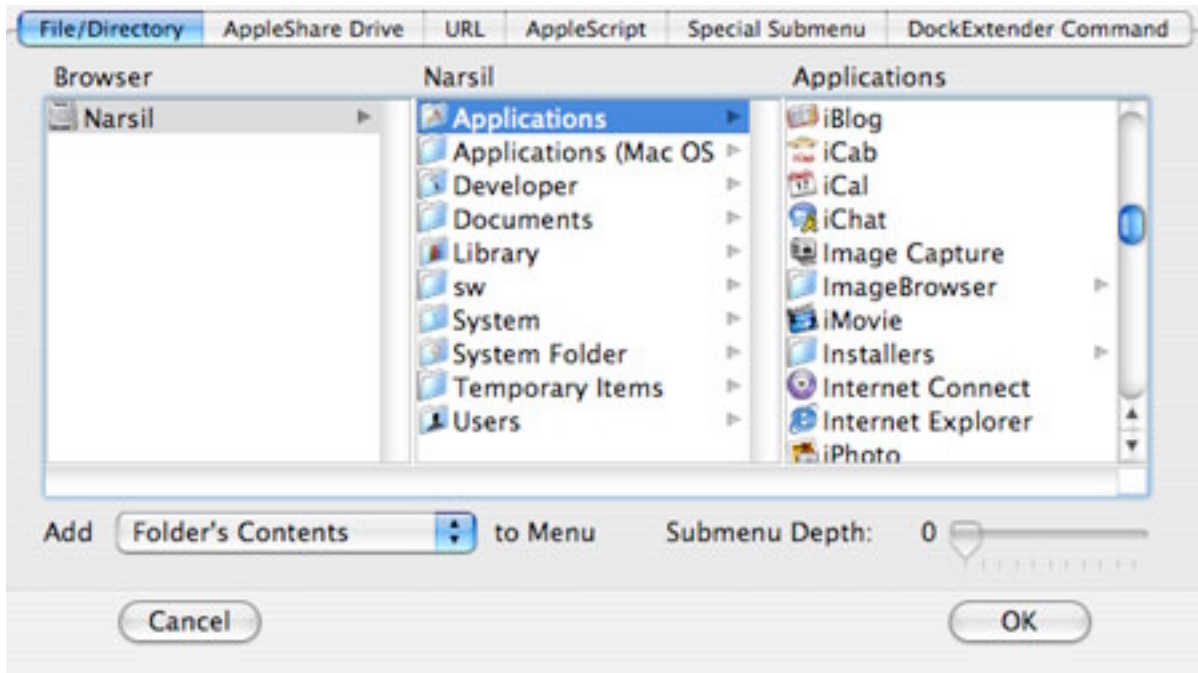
File/Directory | AppleShare Drive | URL | AppleScript | Special Submenu | DockExtender Command

Browser
Narsil

Narsil
Applications
Applications (Mac OS
Developer
Documents
Library
sw
System
System Folder
Temporary Items
Users

Applications
iBlog
iCab
iCal
iChat
Image Capture
ImageBrowser
iMovie
Installers
Internet Connect
Internet Explorer
iPhoto

Add Folder's Contents to Menu Submenu Depth: 0

Cancel
OK